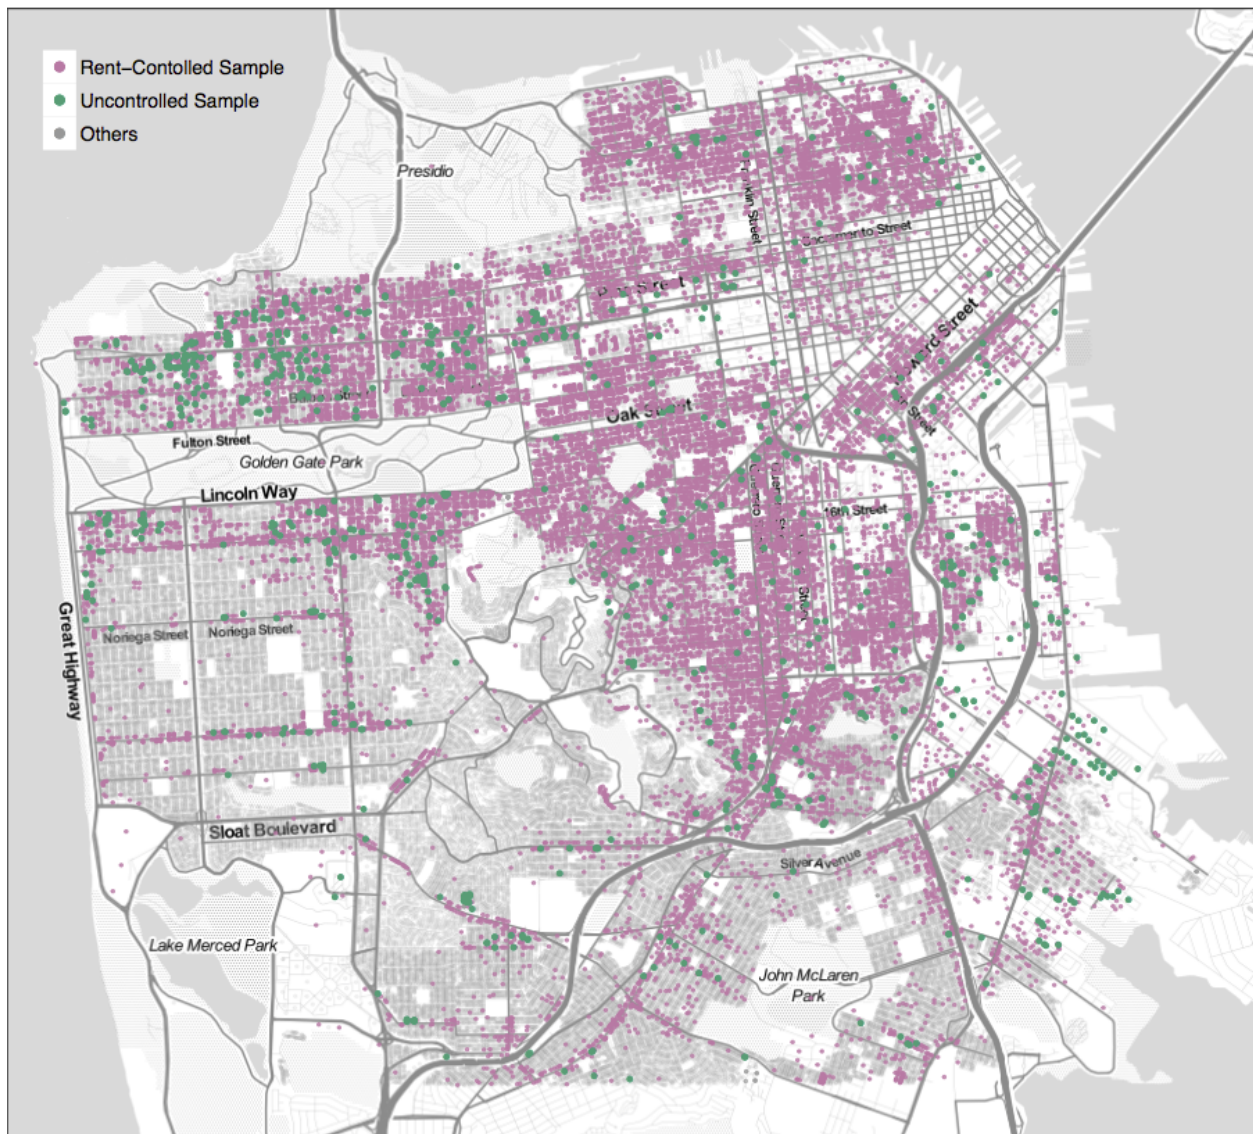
Rent–Contolled Sample
Uncontrolled Sample
Others

Presidio
Franklin Street
Sacramento Street
P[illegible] Street
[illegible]ard Street
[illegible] Street
Balboa Street
Oak Street
Fulton Street
Golden Gate Park
Lincoln Way
Guerrero Street
16th Street
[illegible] Street
Great Highway
Noriega Street
Noriega Street
Sloat Boulevard
Silver Avenue
Lake Merced Park
John McLaren Park